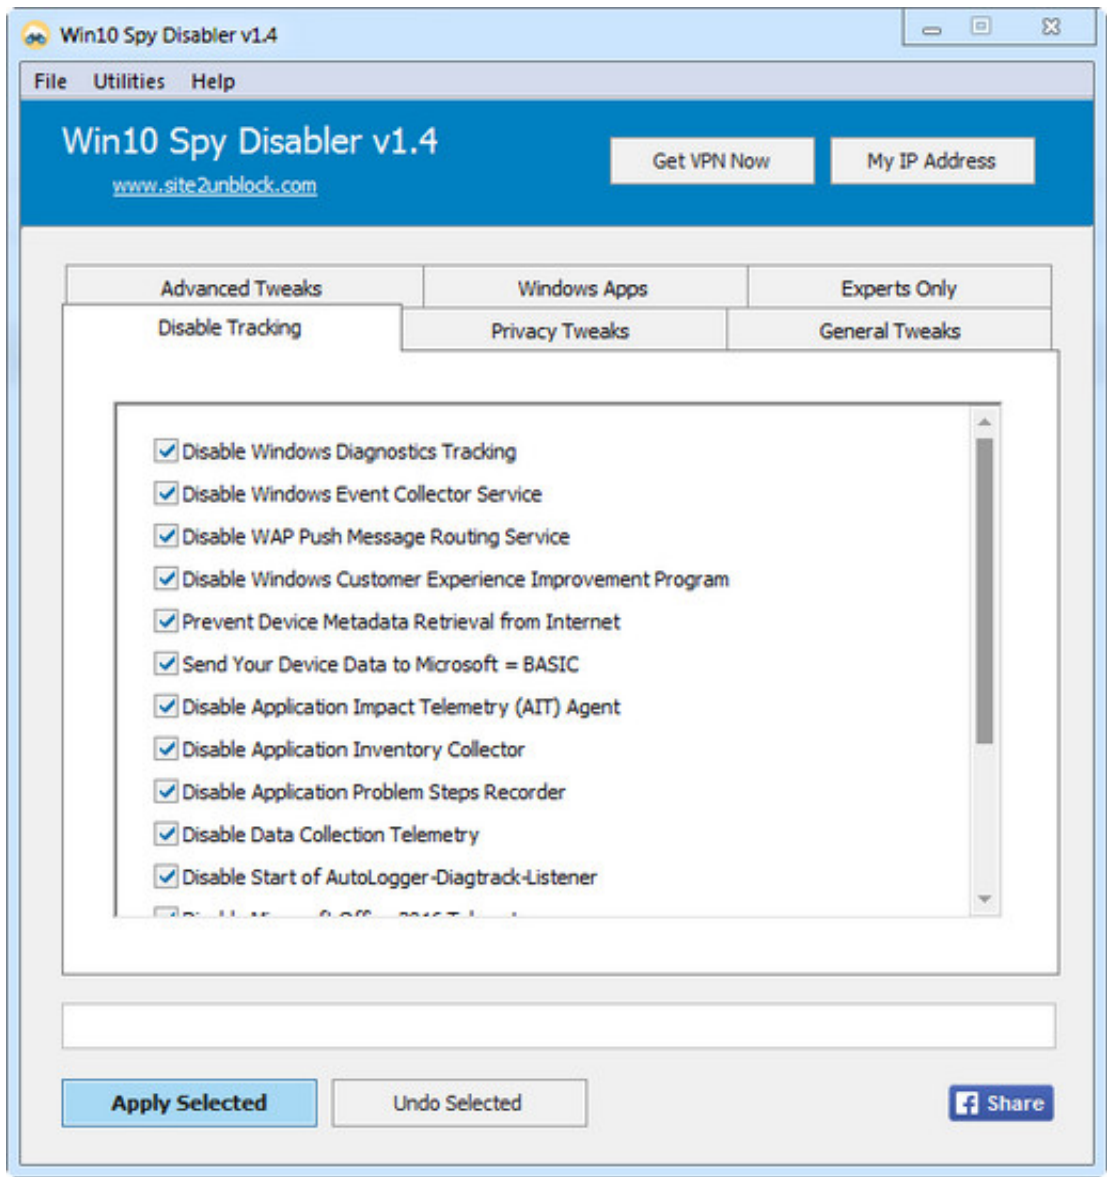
Win10 Spy Disabler v1.4

File Utilities Help

Win10 Spy Disabler v1.4
www.site2unblock.com

Get VPN Now
My IP Address

Advanced Tweaks
Windows Apps
Experts Only
Disable Tracking
Privacy Tweaks
General Tweaks

Disable Windows Diagnostics Tracking
Disable Windows Event Collector Service
Disable WAP Push Message Routing Service
Disable Windows Customer Experience Improvement Program
Prevent Device Metadata Retrieval from Internet
Send Your Device Data to Microsoft = BASIC
Disable Application Impact Telemetry (AIT) Agent
Disable Application Inventory Collector
Disable Application Problem Steps Recorder
Disable Data Collection Telemetry
Disable Start of AutoLogger-Diagtrack-Listener
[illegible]

Apply Selected
Undo Selected
Share